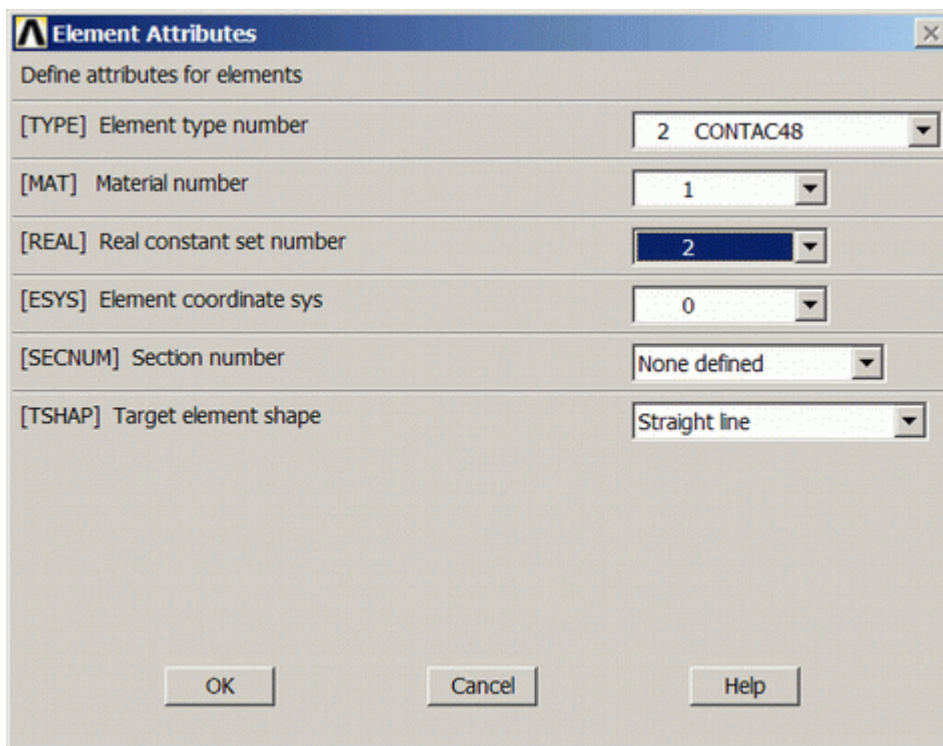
Element Attributes

Define attributes for elements

[TYPE] Element type number 2 CONTAC48

[MAT] Material number 1

[REAL] Real constant set number 2

[ESYS] Element coordinate sys 0

[SECNUM] Section number None defined

[TSHAP] Target element shape Straight line

OK Cancel Help